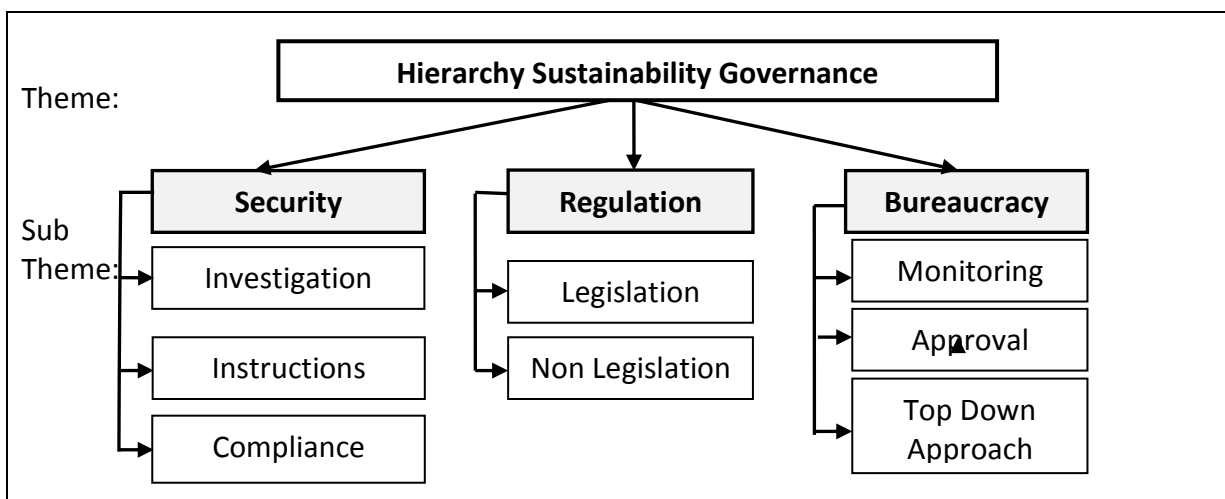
Hierarchy Sustainability Governance

Theme:

Security

Regulation

Bureaucracy

Sub Theme:

Investigation

Instructions

Compliance

Legislation

Non Legislation

Monitoring

Approval

Top Down Approach